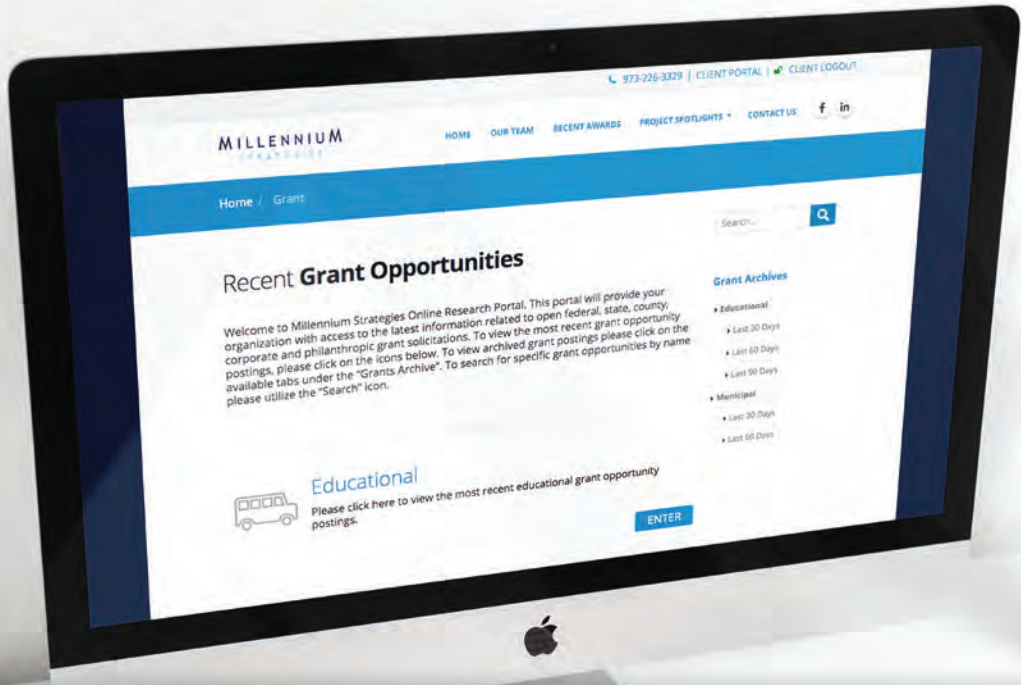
973-226-3329 | CLIENT PORTAL | CLIENT LOGOUT

MILLENNIUM
STRATEGIES

HOME OUR TEAM RECENT AWARDS PROJECT SPOTLIGHTS CONTACT US f in

Home / Grant

Search...

Recent **Grant Opportunities**

Welcome to Millennium Strategies Online Research Portal. This portal will provide your organization with access to the latest information related to open federal, state, county, corporate and philanthropic grant solicitations. To view the most recent grant opportunity postings, please click on the icons below. To view archived grant postings please click on the available tabs under the "Grants Archive". To search for specific grant opportunities by name please utilize the "Search" icon.

Grant Archives

Educational
Last 30 Days
Last 60 Days
Last 90 Days
Municipal
Last 30 Days
Last 60 Days

Educational

Please click here to view the most recent educational grant opportunity postings.

ENTER